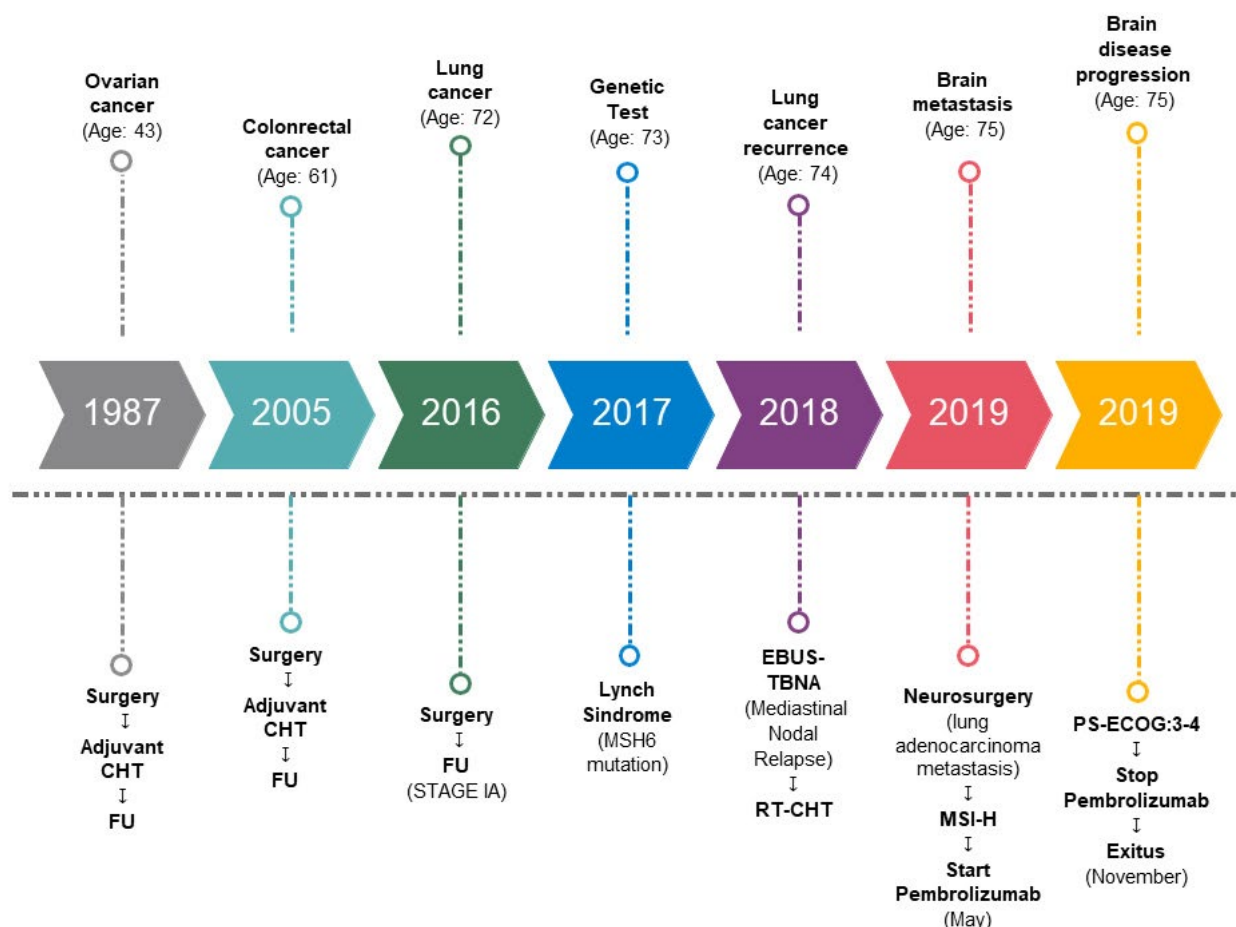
Ovarian cancer
(Age: 43)

Colonrectal cancer
(Age: 61)

Lung cancer
(Age: 72)

Genetic Test
(Age: 73)

Lung cancer recurrence
(Age: 74)

Brain metastasis
(Age: 75)

Brain disease progression
(Age: 75)

1987

2005

2016

2017

2018

2019

2019

Surgery
↧
Adjuvant CHT
↧
FU

Surgery
↧
Adjuvant CHT
↧
FU

Surgery
↧
FU
(STAGE IA)

Lynch Sindrome
(MSH6 mutation)

EBUS-TBNA
(Mediastinal Nodal Relapse)
↧
RT-CHT

Neurosurgery
(lung adenocarcinoma metastasis)
↧
MSI-H
↧
Start Pembrolizumab
(May)

PS-ECOG:3-4
↧
Stop Pembrolizumab
↧
Exitus
(November)